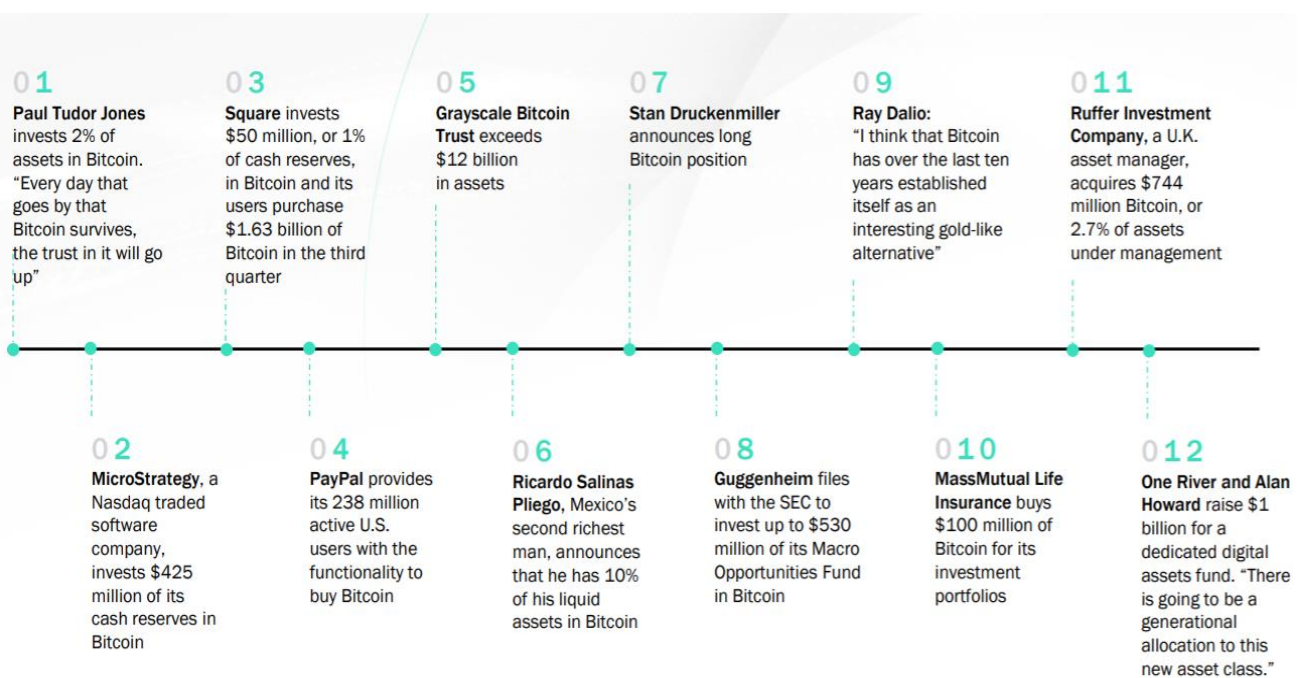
01
Paul Tudor Jones invests 2% of assets in Bitcoin. “Every day that goes by that Bitcoin survives, the trust in it will go up”

03
Square invests $50 million, or 1% of cash reserves, in Bitcoin and its users purchase $1.63 billion of Bitcoin in the third quarter

05
Grayscale Bitcoin Trust exceeds $12 billion in assets

07
Stan Druckenmiller announces long Bitcoin position

09
Ray Dalio: “I think that Bitcoin has over the last ten years established itself as an interesting gold-like alternative”

011
Ruffer Investment Company, a U.K. asset manager, acquires $744 million Bitcoin, or 2.7% of assets under management

02
MicroStrategy, a Nasdaq traded software company, invests $425 million of its cash reserves in Bitcoin

04
PayPal provides its 238 million active U.S. users with the functionality to buy Bitcoin

06
Ricardo Salinas Pliego, Mexico’s second richest man, announces that he has 10% of his liquid assets in Bitcoin

08
Guggenheim files with the SEC to invest up to $530 million of its Macro Opportunities Fund in Bitcoin

010
MassMutual Life Insurance buys $100 million of Bitcoin for its investment portfolios

012
One River and Alan Howard raise $1 billion for a dedicated digital assets fund. “There is going to be a generational allocation to this new asset class.”